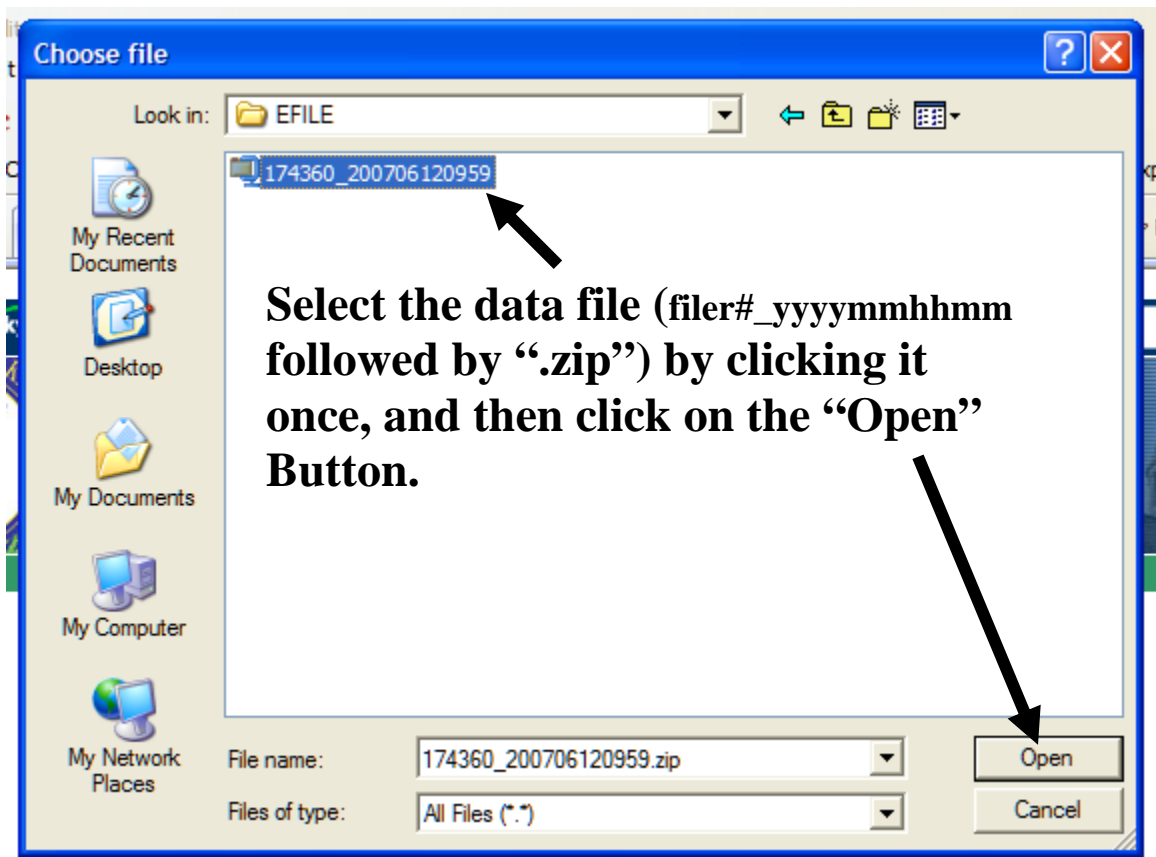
Choose file

Look in: EFILE

My Recent Documents

Desktop

My Documents

My Computer

My Network Places

174360_200706120959

Select the data file (filer#_yyyymmhhmm followed by ".zip") by clicking it once, and then click on the "Open" Button.

File name: 174360_200706120959.zip

Files of type: All Files (*.*)

Open

Cancel